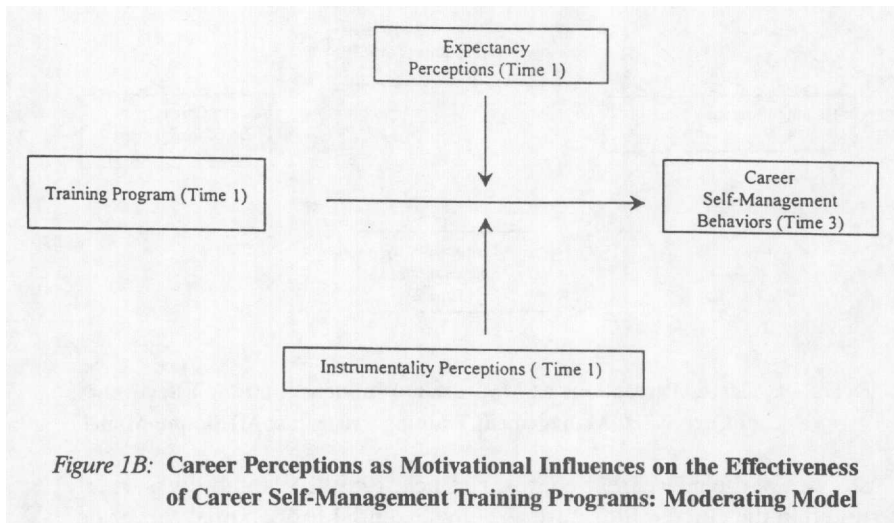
Expectancy Perceptions (Time 1)

Training Program (Time 1)

Career Self-Management Behaviors (Time 3)

Instrumentality Perceptions ( Time 1)

Figure 1B: Career Perceptions as Motivational Influences on the Effectiveness of Career Self-Management Training Programs: Moderating Model